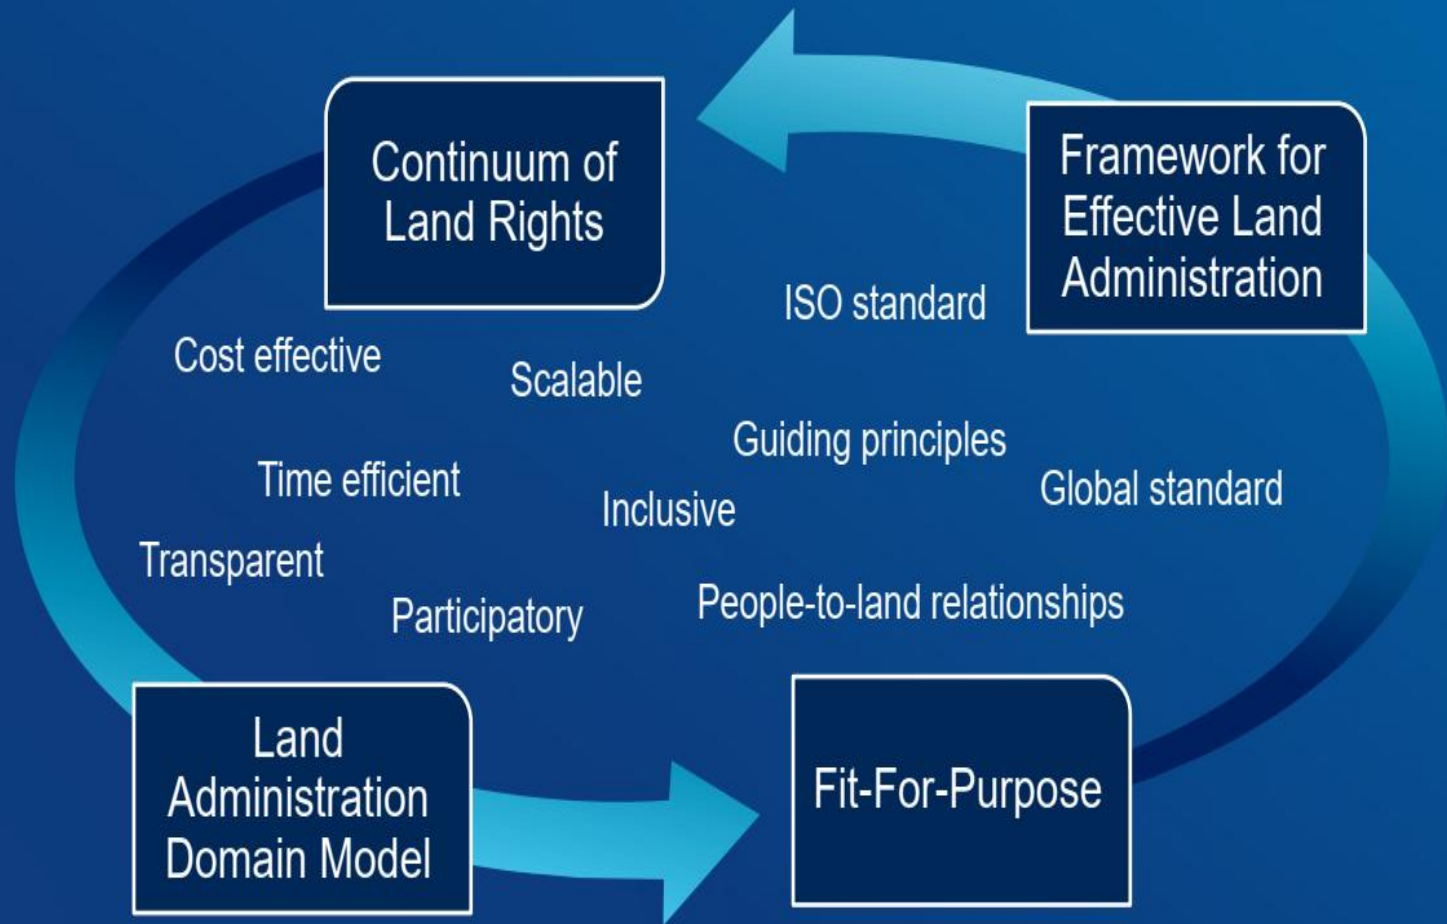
Continuum of Land Rights

Framework for Effective Land Administration

ISO standard

Cost effective

Scalable

Guiding principles

Time efficient

Global standard

Inclusive

Transparent

Participatory

People-to-land relationships

Land Administration Domain Model

Fit-For-Purpose